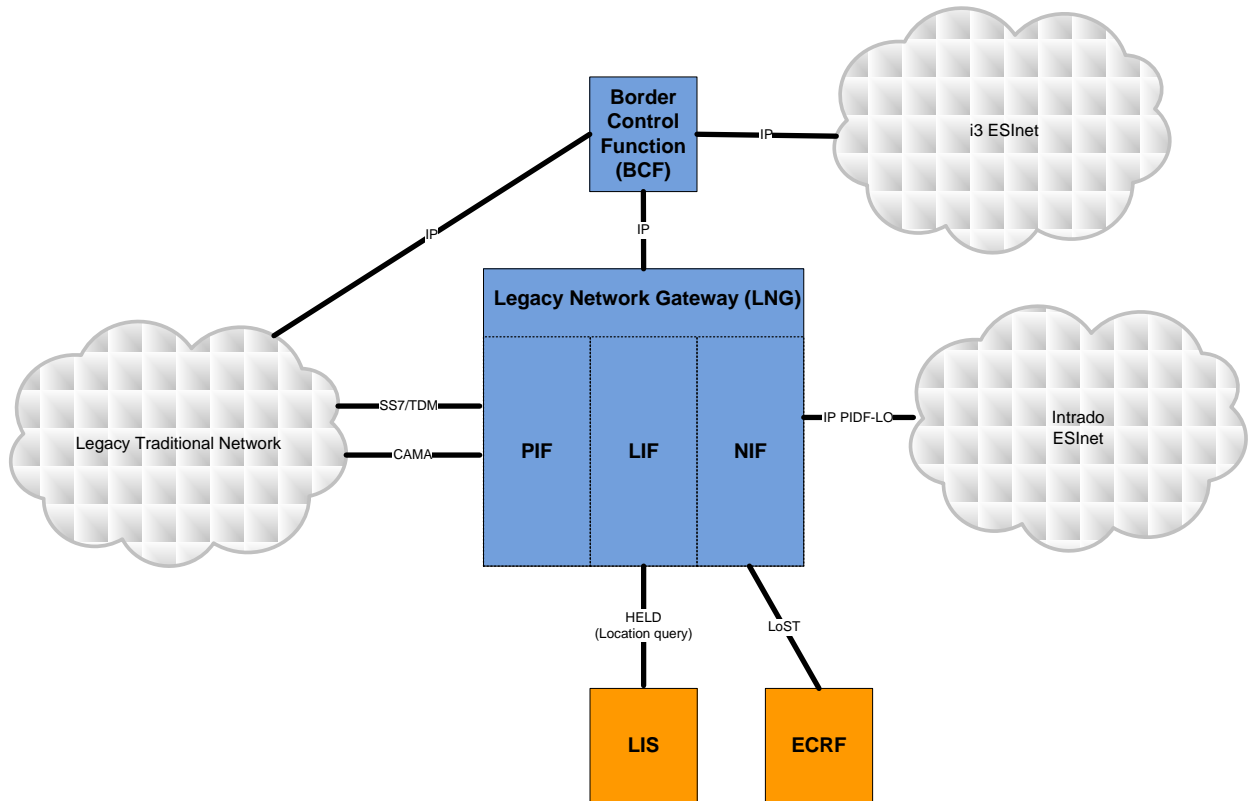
Border Control Function (BCF)

IP

i3 ESInet

IP

IP

Legacy Network Gateway (LNG)

Legacy Traditional Network

SS7/TDM

CAMA

PIF

LIF

NIF

IP PIDF-LO

Intrado ESInet

HELD (Location query)

LoST

LIS

ECRF